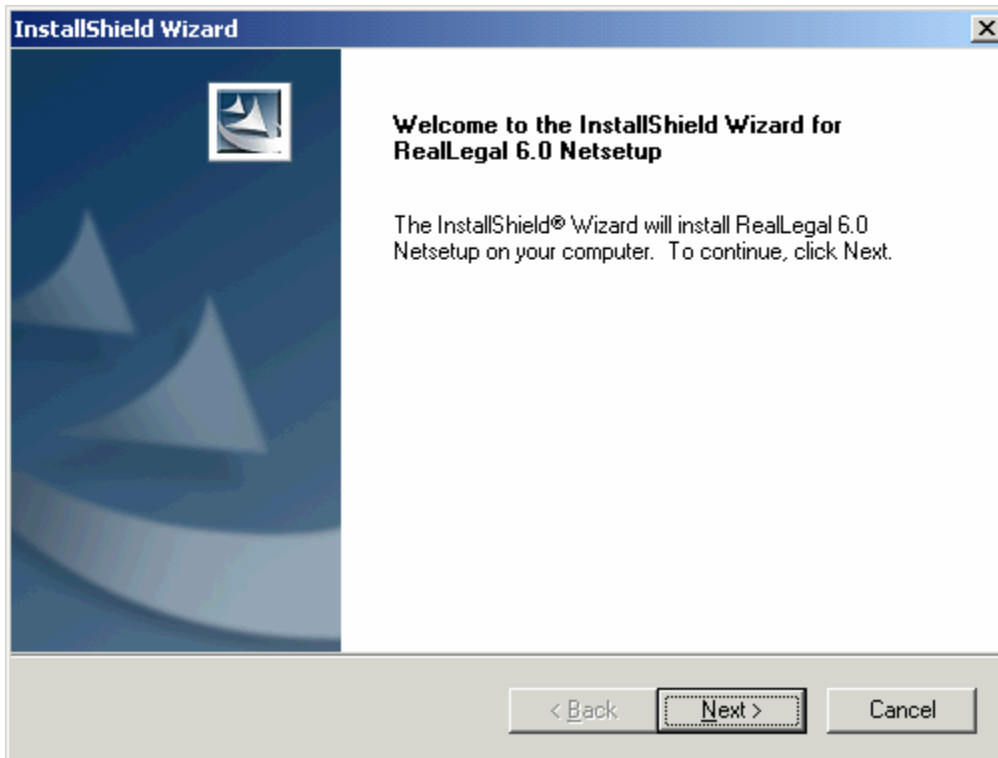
InstallShield Wizard

Welcome to the InstallShield Wizard for RealLegal 6.0 Netsetup

The InstallShield® Wizard will install RealLegal 6.0 Netsetup on your computer. To continue, click Next.

< Back
Next >
Cancel